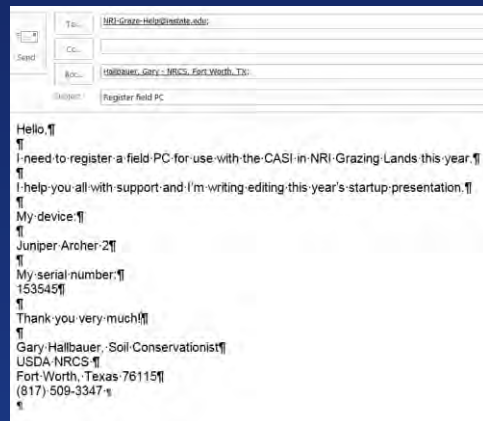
Send

To... NRI-Graze-Help@iastate.edu;

Cc...

Bcc... Hallbauer, Gary - NRCS, Fort Worth, TX;

Subject: Register field PC

Hello,¶
¶
I·need·to·register·a·field·PC·for·use·with·the·CASI·in·NRI·Grazing·Lands·this·year.¶
¶
I·help·you·all·with·support·and·I'm·writing·editing·this·year's·startup·presentation.¶
¶
My·device:¶
¶
Juniper·Archer·2¶
¶
My·serial·number:¶
153545¶
¶
Thank·you·very·much!¶
¶
Gary·Hallbauer,·Soil·Conservationist¶
USDA·NRCS·¶
Fort·Worth,·Texas·76115¶
(817)·509-3347·¶
¶